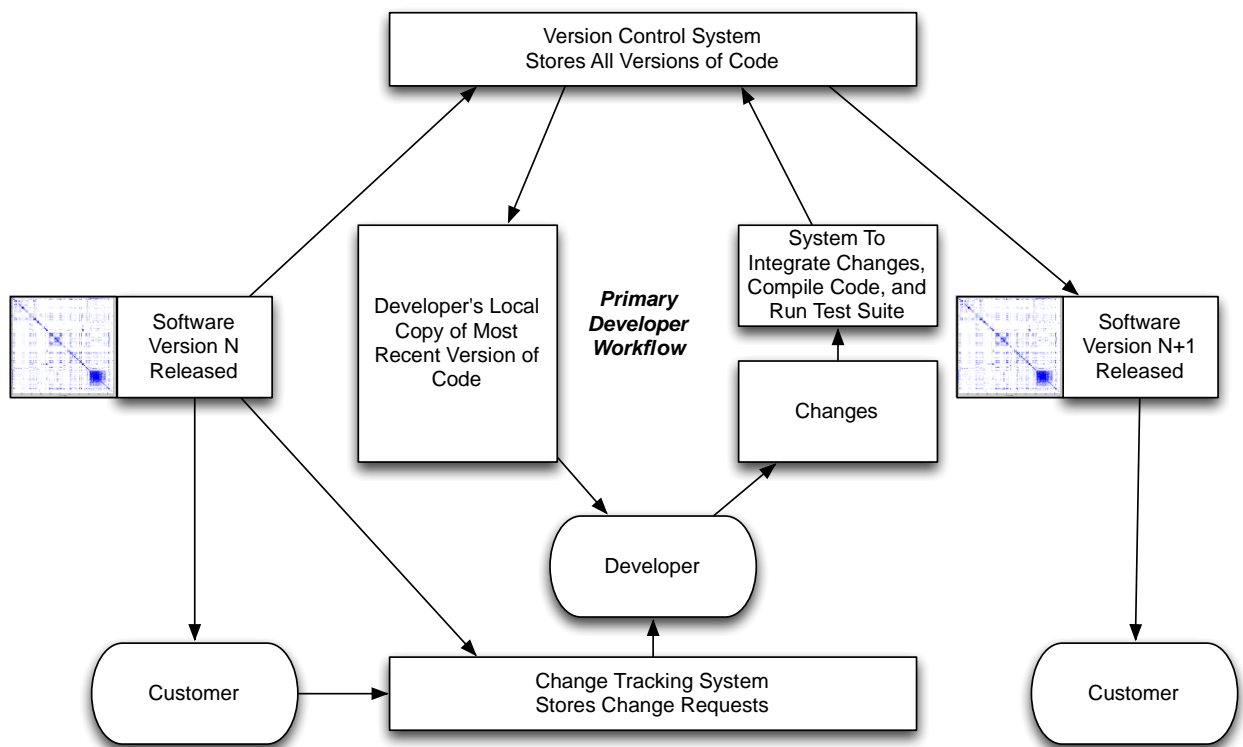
Version Control System
Stores All Versions of Code

Software Version N Released

Developer's Local Copy of Most Recent Version of Code

Primary Developer Workflow

System To Integrate Changes, Compile Code, and Run Test Suite

Changes

Software Version N+1 Released

Developer

Customer

Change Tracking System
Stores Change Requests

Customer